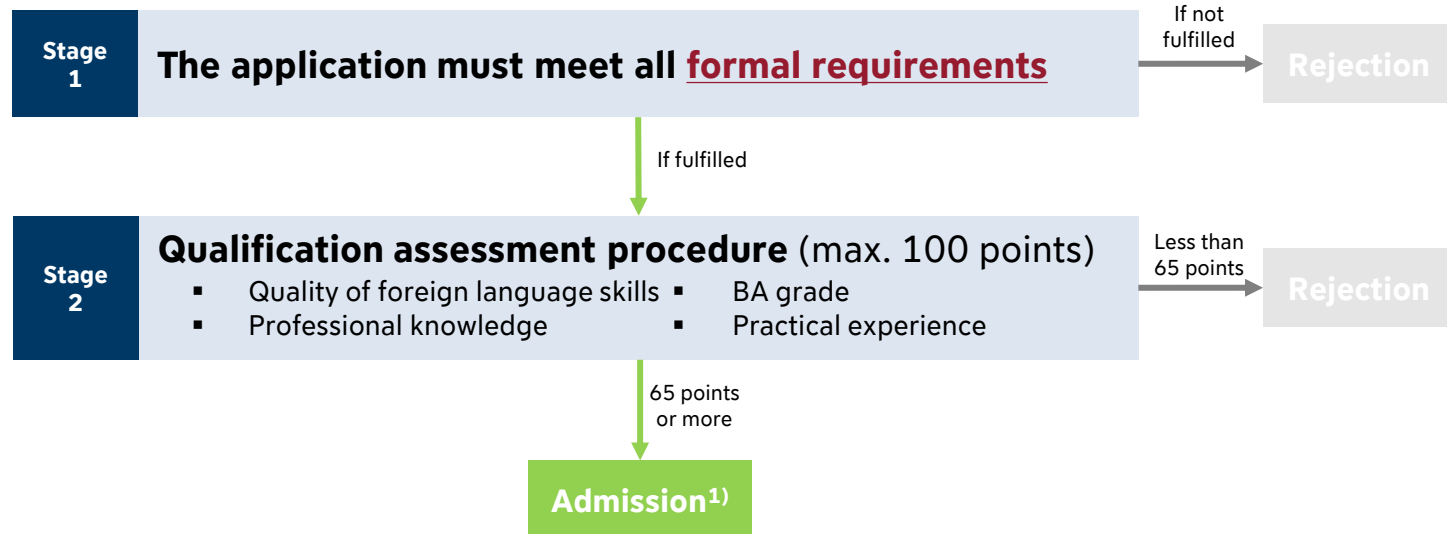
Stage 1

The application must meet all formal requirements

If not fulfilled

Rejection

If fulfilled

Stage 2

Qualification assessment procedure (max. 100 points)

- Quality of foreign language skills
- Professional knowledge
- BA grade
- Practical experience

Less than 65 points

Rejection

65 points or more

Admission$^{1)}$